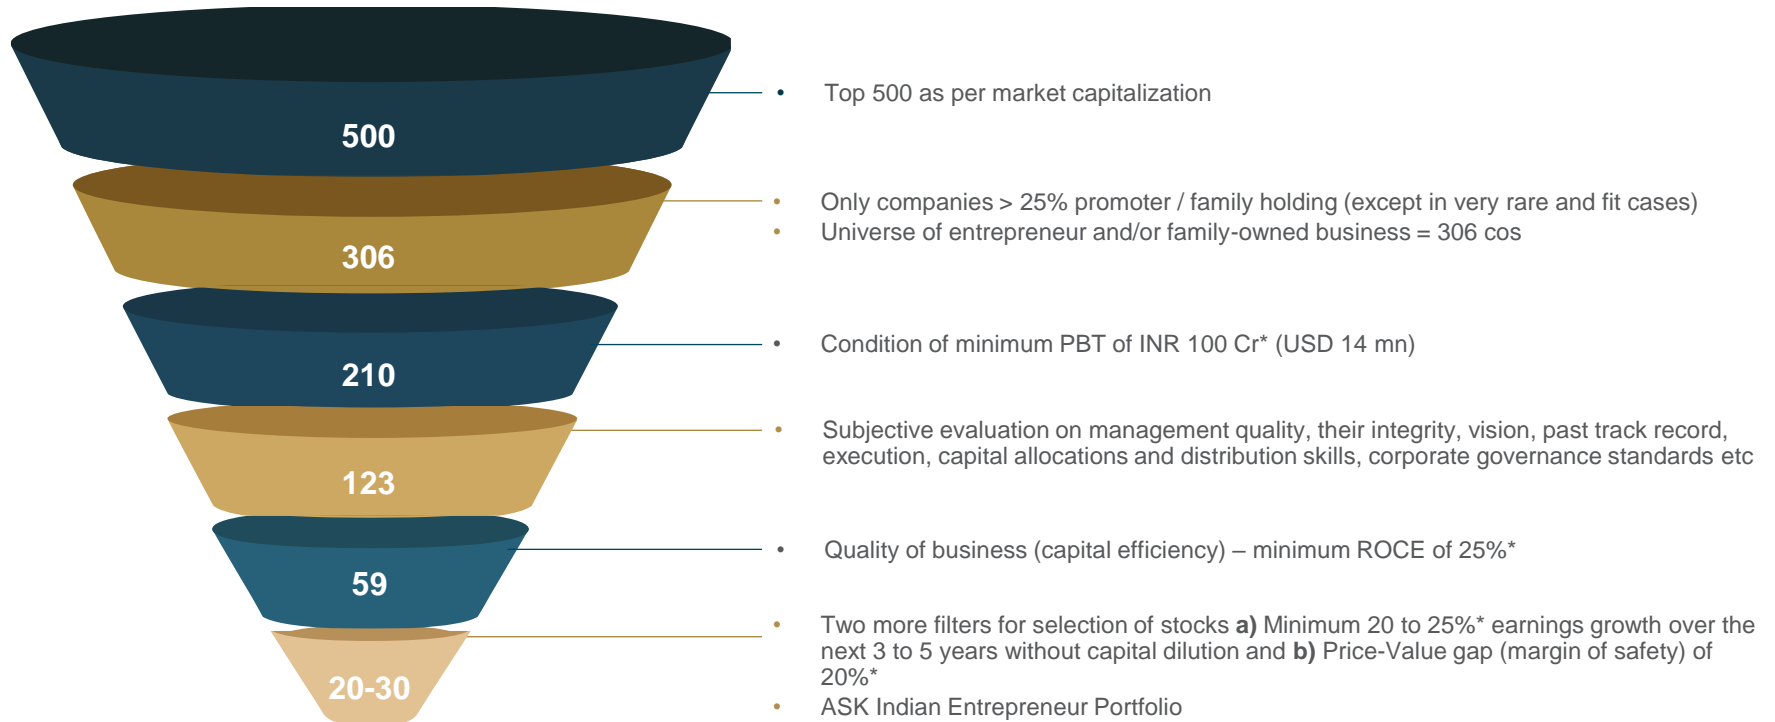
500

306

210

123

59

20-30

• Top 500 as per market capitalization

• Only companies > 25% promoter / family holding (except in very rare and fit cases)
• Universe of entrepreneur and/or family-owned business = 306 cos

• Condition of minimum PBT of INR 100 Cr* (USD 14 mn)

• Subjective evaluation on management quality, their integrity, vision, past track record, execution, capital allocations and distribution skills, corporate governance standards etc

• Quality of business (capital efficiency) – minimum ROCE of 25%*

• Two more filters for selection of stocks **a)** Minimum 20 to 25%* earnings growth over the next 3 to 5 years without capital dilution and **b)** Price-Value gap (margin of safety) of 20%*
• ASK Indian Entrepreneur Portfolio